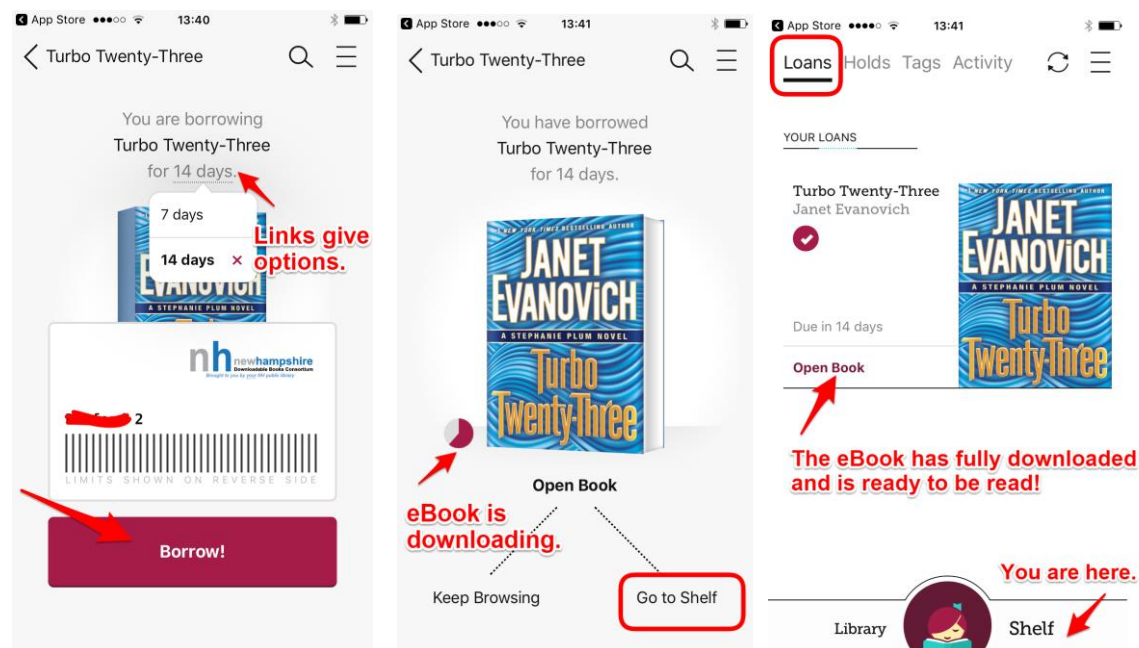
App Store ●●●○○ 13:40

Turbo Twenty-Three

You are borrowing
Turbo Twenty-Three
for 14 days.

7 days
14 days ×

Links give options.

nh newhampshire Downloadable Books Consortium Brought to you by your NH public library

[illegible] 2

LIMITS SHOWN ON REVERSE SIDE

Borrow!

App Store ●●●○○ 13:41

Turbo Twenty-Three

You have borrowed
Turbo Twenty-Three
for 14 days.

#1 NEW YORK TIMES BESTSELLING AUTHOR
JANET EVANOVICH
A STEPHANIE PLUM NOVEL
Turbo Twenty-Three

eBook is downloading.

Open Book

Keep Browsing

Go to Shelf

App Store ●●●○○ 13:41

Loans Holds Tags Activity

YOUR LOANS

Turbo Twenty-Three
Janet Evanovich

Due in 14 days

Open Book

#1 NEW YORK TIMES BESTSELLING AUTHOR
JANET EVANOVICH
A STEPHANIE PLUM NOVEL
Turbo Twenty-Three

The eBook has fully downloaded and is ready to be read!

You are here.

Library

Shelf